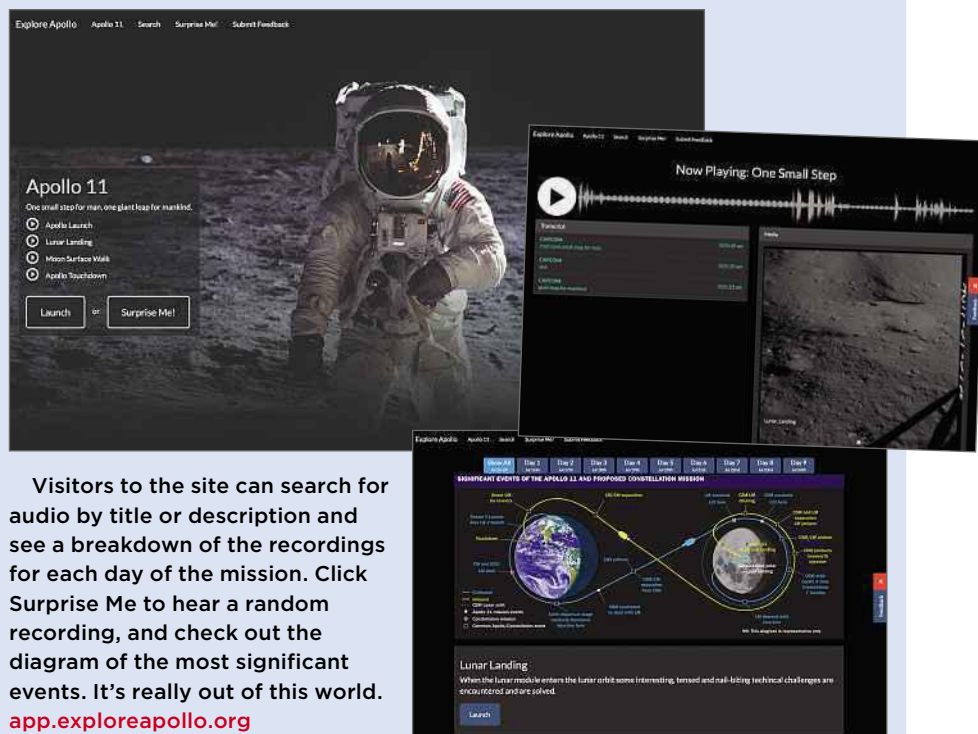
Explore Apollo Apollo 11 Search Surprise Me! Submit Feedback

Apollo 11

One small step for man, one giant leap for mankind.

Apollo Launch

Lunar Landing

Moon Surface Walk

Apollo Touchdown

Launch or Surprise Me!

Explore Apollo Apollo 11 Search Surprise Me! Submit Feedback

Now Playing: One Small Step

Transcript

CAPCOM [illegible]

CAPCOM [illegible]

CAPCOM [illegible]

Media

Lunar Landing

Feedback

Explore Apollo Apollo 11 Search Surprise Me! Submit Feedback

Show All Day 1 Day 2 Day 3 Day 4 Day 5 Day 6 Day 7 Day 8 Day 9

SIGNIFICANT EVENTS OF THE APOLLO 11 AND PROPOSED CONSTELLATION MISSION

Lunar Landing

When the lunar module enters the lunar orbit some interesting, tensed and nail-biting techincal challenges are encountered and are solved.

Launch

Feedback

Visitors to the site can search for audio by title or description and see a breakdown of the recordings for each day of the mission. Click Surprise Me to hear a random recording, and check out the diagram of the most significant events. It's really out of this world. app.exploreapollo.org